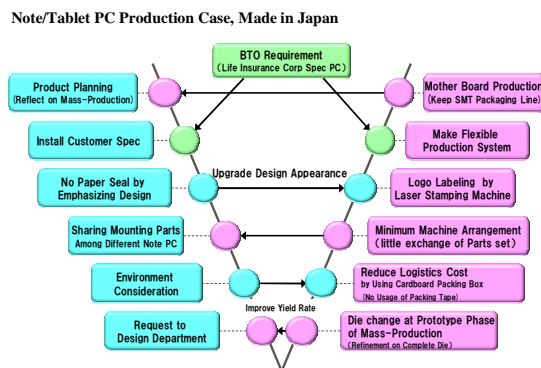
Note/Tablet PC Production Case, Made in Japan

BTO Requirement
(Life Insurance Corp Spec PC)

Product Planning
(Reflect on Mass-Production)

Mother Board Production
(Keep SMT Packaging Line)

Install Customer Spec

Make Flexible
Production System

Upgrade Design Appearance

No Paper Seal by
Emphasizing Design

Logo Labeling by
Laser Stamping Machine

Sharing Mounting Parts
Among Different Note PC

Minimum Machine Arrangement
(little exchange of Parts set)

Environment
Consideration

Reduce Logistics Cost
by Using Cardboard Packing Box
(No Usage of Packing Tape)

Improve Yield Rate

Request to
Design Department

Die change at Prototype Phase
of Mass-Production
(Refinement on Complete Die)